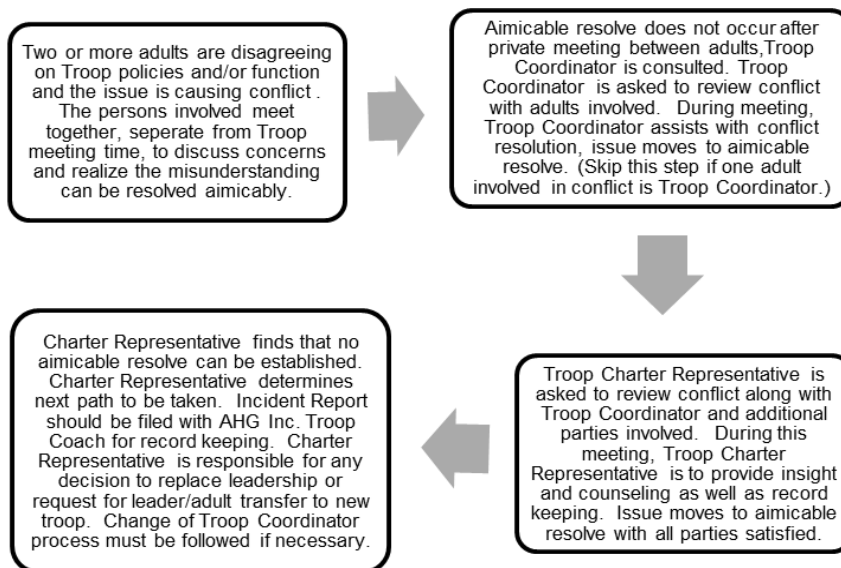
Two or more adults are disagreeing on Troop policies and/or function and the issue is causing conflict . The persons involved meet together, seperate from Troop meeting time, to discuss concerns and realize the misunderstanding can be resolved aimicably.

Aimicable resolve does not occur after private meeting between adults,Troop Coordinator is consulted. Troop Coordinator is asked to review conflict with adults involved. During meeting, Troop Coordinator assists with conflict resolution, issue moves to aimicable resolve. (Skip this step if one adult involved in conflict is Troop Coordinator.)

Troop Charter Representative is asked to review conflict along with Troop Coordinator and additional parties involved. During this meeting, Troop Charter Representative is to provide insight and counseling as well as record keeping. Issue moves to aimicable resolve with all parties satisfied.

Charter Representative finds that no aimicable resolve can be established. Charter Representative determines next path to be taken. Incident Report should be filed with AHG Inc. Troop Coach for record keeping. Charter Representative is responsible for any decision to replace leadership or request for leader/adult transfer to new troop. Change of Troop Coordinator process must be followed if necessary.